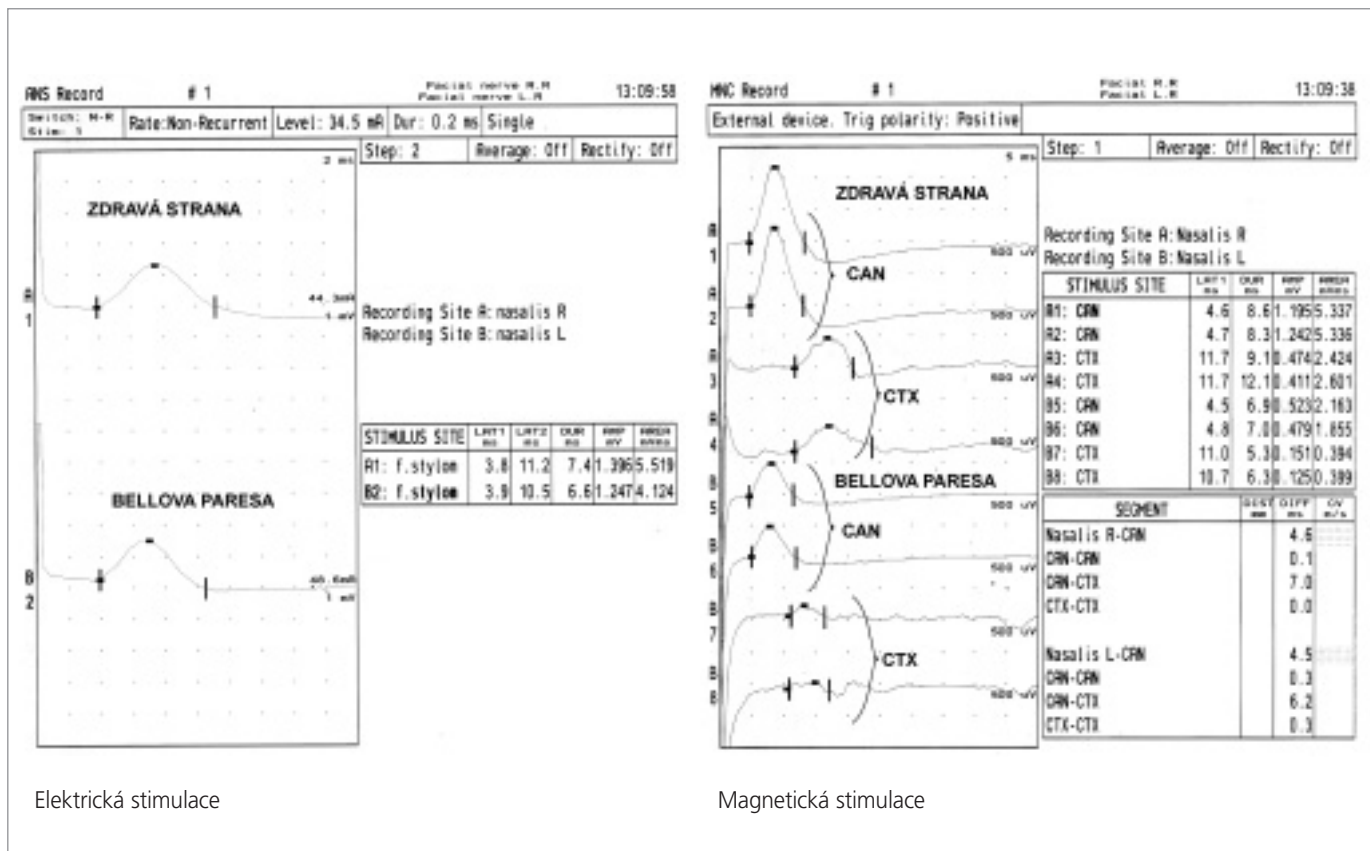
ANS Record # 1 Facial nerve R.R Facial nerve L.R 13:09:58

Switch: R-R Stim: 1 | Rate:Non-Recurrent | Level: 34.5 mA | Dur: 0.2 ms | Single

Step: 2 | Average: Off | Rectify: Off

2 ms

ZDRAVÁ STRANA

A 1

44.3mV 1 mV

Recording Site A: nasalis R
Recording Site B: nasalis L

| STIMULUS SITE | LAT1 ms | LAT2 ms | DUR ms | AMP mV | AREA mVms |
|---|---|---|---|---|---|
| A1: f.stylom | 3.8 | 11.2 | 7.4 | 1.396 | 5.519 |
| B2: f.stylom | 3.9 | 10.5 | 6.6 | 1.247 | 4.124 |

BELLOVA PARESA

B 2

40.6mV 1 mV

Elektrická stimulace

MNC Record # 1 Facial R.R Facial L.R 13:09:38

External device. Trig polarity: Positive

Step: 1 | Average: Off | Rectify: Off

5 ms

ZDRAVÁ STRANA

A 1
A 2
A 3
A 4
B 5
B 6
B 7
B 8

CAN
CTX
BELLOVA PARESA
CAN
CTX

500 uV
500 uV
500 uV
500 uV
500 uV
500 uV
500 uV
500 uV

Recording Site A: Nasalis R
Recording Site B: Nasalis L

| STIMULUS SITE | LAT1 ms | DUR ms | AMP mV | AREA mVms |
|---|---|---|---|---|
| A1: CRN | 4.6 | 8.6 | 1.195 | 5.337 |
| A2: CRN | 4.7 | 8.3 | 1.242 | 5.336 |
| A3: CTX | 11.7 | 9.1 | 0.474 | 2.424 |
| A4: CTX | 11.7 | 12.1 | 0.411 | 2.601 |
| B5: CRN | 4.5 | 6.9 | 0.523 | 2.163 |
| B6: CRN | 4.8 | 7.0 | 0.479 | 1.855 |
| B7: CTX | 11.0 | 5.3 | 0.151 | 0.394 |
| B8: CTX | 10.7 | 6.3 | 0.125 | 0.399 |

| SEGMENT | DIST mm | DIFF ms | CV m/s |
|---|---|---|---|
| Nasalis R-CRN | | 4.6 | |
| CRN-CRN | | 0.1 | |
| CRN-CTX | | 7.0 | |
| CTX-CTX | | 0.0 | |
| | | | |
| Nasalis L-CRN | | 4.5 | |
| CRN-CRN | | 0.3 | |
| CRN-CTX | | 6.2 | |
| CTX-CTX | | 0.3 | |

Magnetická stimulace